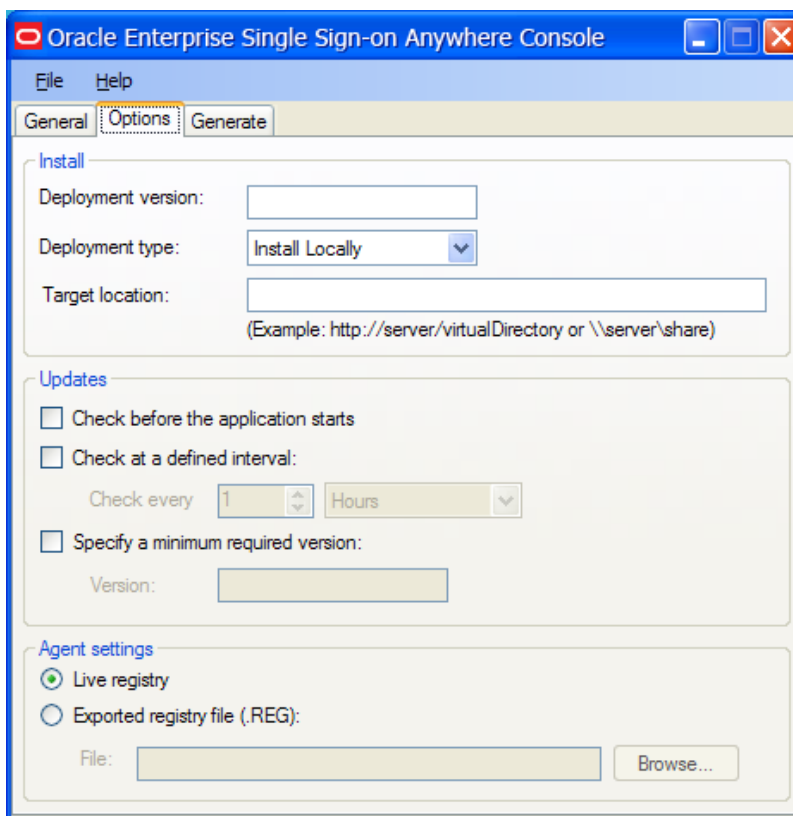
Oracle Enterprise Single Sign-on Anywhere Console

File Help

General Options Generate

Install

Deployment version:

Deployment type: Install Locally

Target location:

(Example: http://server/virtualDirectory or \\server\share)

Updates

Check before the application starts

Check at a defined interval:

Check every 1 Hours

Specify a minimum required version:

Version:

Agent settings

Live registry

Exported registry file (.REG):

File: Browse...